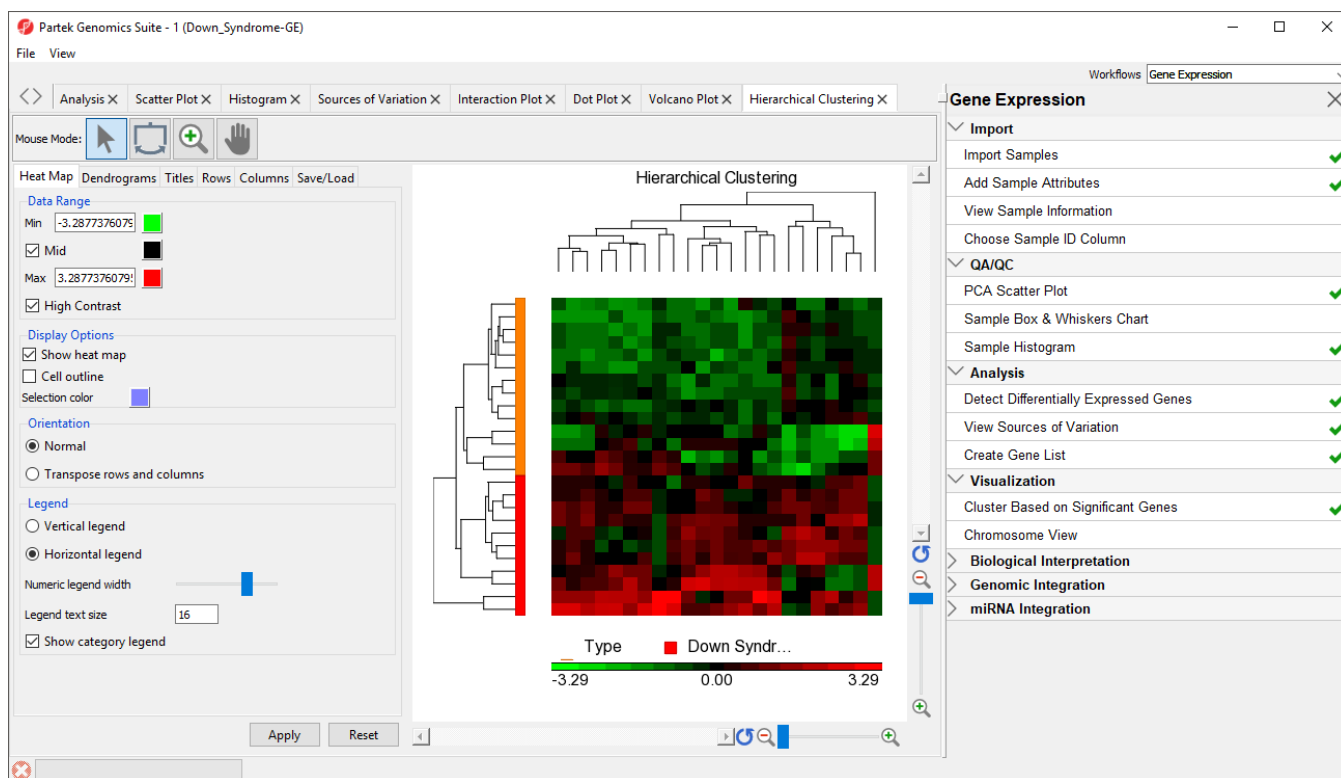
Partek Genomics Suite - 1 (Down_Syndrome-GE)

File View

Workflows Gene Expression

Analysis × Scatter Plot × Histogram × Sources of Variation × Interaction Plot × Dot Plot × Volcano Plot × Hierarchical Clustering ×

Mouse Mode:

Heat Map Dendrograms Titles Rows Columns Save/Load

Data Range
Min -3.2877376079
Mid
Max 3.2877376079
High Contrast

Display Options
Show heat map
Cell outline
Selection color

Orientation
Normal
Transpose rows and columns

Legend
Vertical legend
Horizontal legend
Numeric legend width
Legend text size 16
Show category legend

Apply Reset

Hierarchical Clustering

Type Down Syndr...
-3.29 0.00 3.29

Gene Expression
Import
Import Samples
Add Sample Attributes
View Sample Information
Choose Sample ID Column
QA/QC
PCA Scatter Plot
Sample Box & Whiskers Chart
Sample Histogram
Analysis
Detect Differentially Expressed Genes
View Sources of Variation
Create Gene List
Visualization
Cluster Based on Significant Genes
Chromosome View
Biological Interpretation
Genomic Integration
miRNA Integration